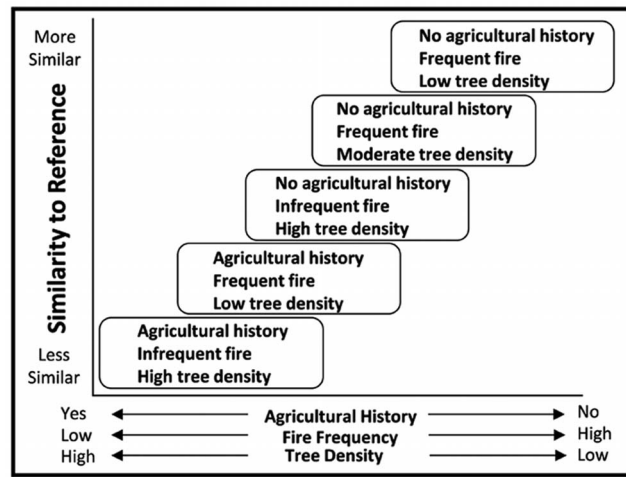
More Similar

Similarity to Reference

Less Similar

No agricultural history
Frequent fire
Low tree density

No agricultural history
Frequent fire
Moderate tree density

No agricultural history
Infrequent fire
High tree density

Agricultural history
Frequent fire
Low tree density

Agricultural history
Infrequent fire
High tree density

Yes Agricultural History No
Low Fire Frequency High
High Tree Density Low